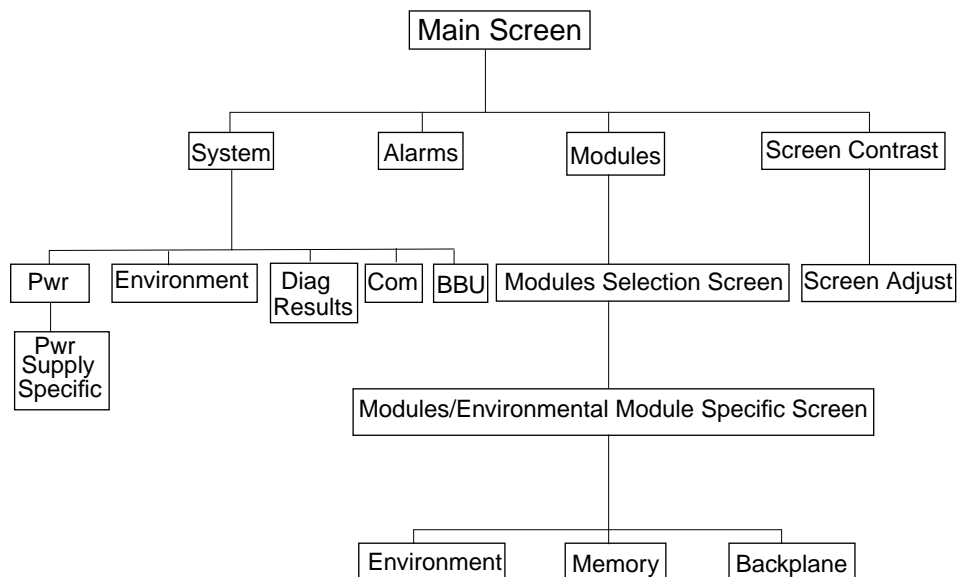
Main Screen

System

Alarms

Modules

Screen Contrast

Pwr

Environment

Diag Results

Com

BBU

Modules Selection Screen

Screen Adjust

Pwr Supply Specific

Modules/Environmental Module Specific Screen

Environment

Memory

Backplane